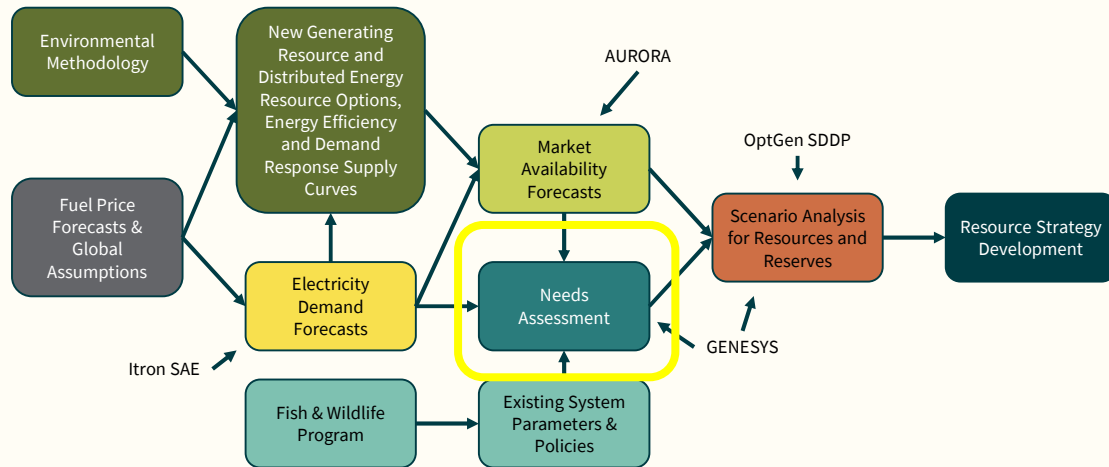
Environmental Methodology

New Generating Resource and Distributed Energy Resource Options, Energy Efficiency and Demand Response Supply Curves

AURORA

Fuel Price Forecasts & Global Assumptions

Market Availability Forecasts

OptGen SDDP

Scenario Analysis for Resources and Reserves

Resource Strategy Development

Electricity Demand Forecasts

Needs Assessment

Itron SAE

GENESYS

Fish & Wildlife Program

Existing System Parameters & Policies